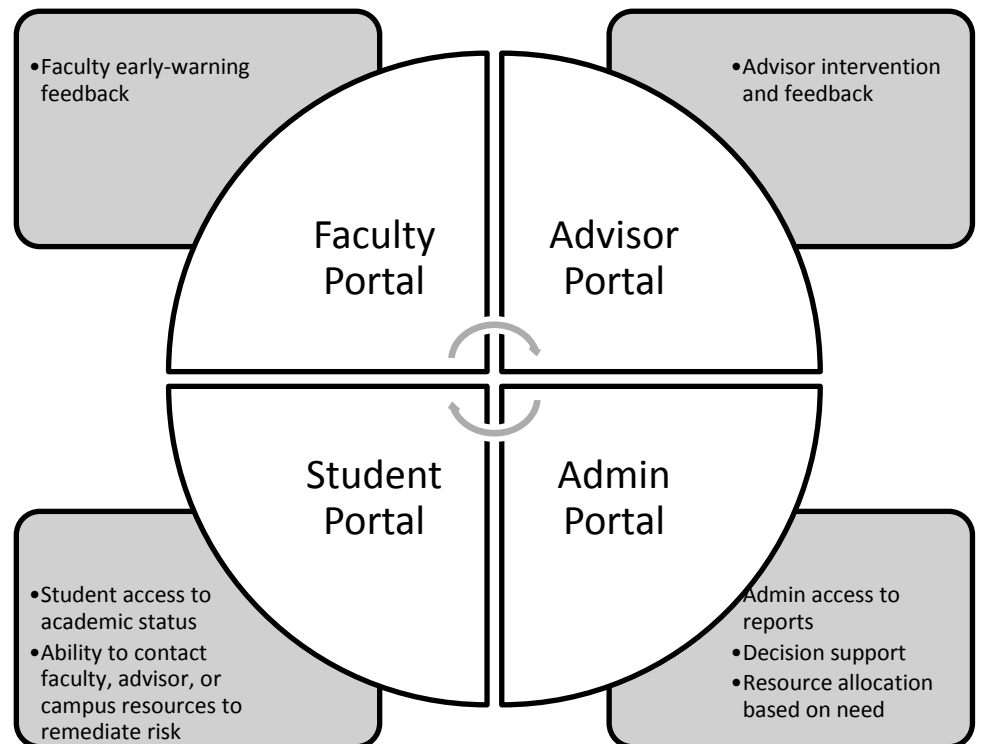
•Faculty early-warning feedback

•Advisor intervention and feedback

Faculty Portal

Advisor Portal

Student Portal

Admin Portal

•Student access to academic status
•Ability to contact faculty, advisor, or campus resources to remediate risk

Admin access to reports
•Decision support
•Resource allocation based on need